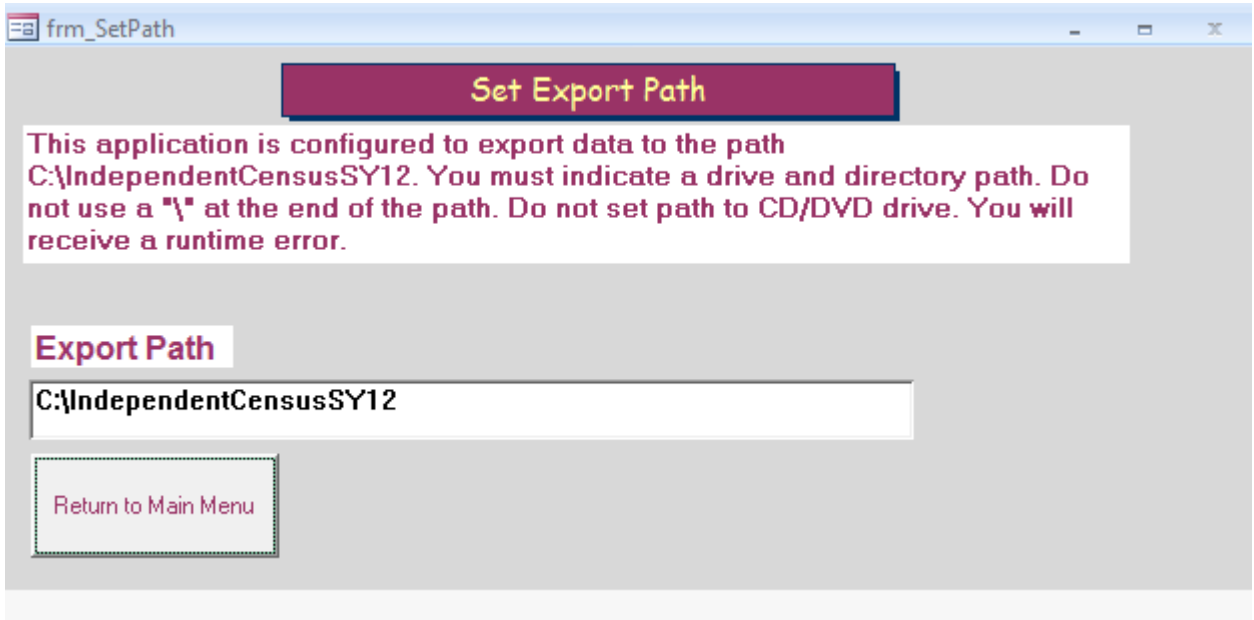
frm_SetPath

Set Export Path

This application is configured to export data to the path C:\IndependentCensusSY12. You must indicate a drive and directory path. Do not use a "\" at the end of the path. Do not set path to CD/DVD drive. You will receive a runtime error.

Export Path

C:\IndependentCensusSY12

Return to Main Menu